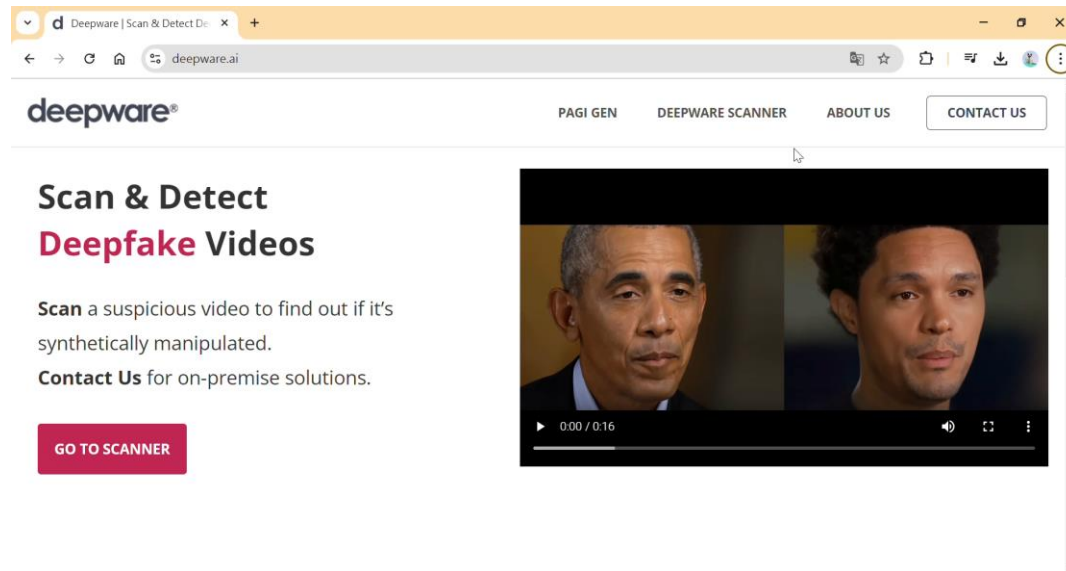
Deepware | Scan & Detect De

deepware.ai

deepware®

PAGI GEN

DEEPWARE SCANNER

ABOUT US

CONTACT US

Scan & Detect
Deepfake Videos

Scan a suspicious video to find out if it's synthetically manipulated.
Contact Us for on-premise solutions.

GO TO SCANNER

0:00 / 0:16